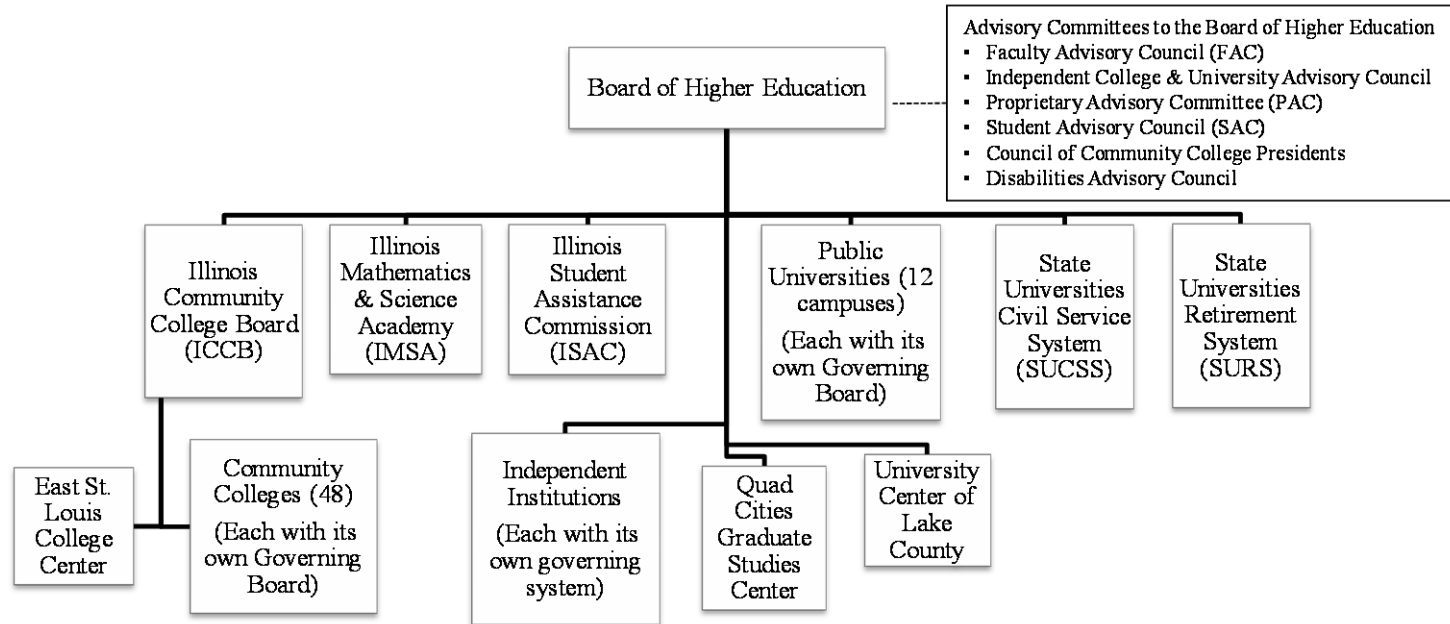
Board of Higher Education

Advisory Committees to the Board of Higher Education
- Faculty Advisory Council (FAC)
- Independent College & University Advisory Council
- Proprietary Advisory Committee (PAC)
- Student Advisory Council (SAC)
- Council of Community College Presidents
- Disabilities Advisory Council

Illinois Community College Board (ICCB)

Illinois Mathematics & Science Academy (IMSA)

Illinois Student Assistance Commission (ISAC)

Public Universities (12 campuses) (Each with its own Governing Board)

State Universities Civil Service System (SUCSS)

State Universities Retirement System (SURS)

East St. Louis College Center

Community Colleges (48) (Each with its own Governing Board)

Independent Institutions (Each with its own governing system)

Quad Cities Graduate Studies Center

University Center of Lake County